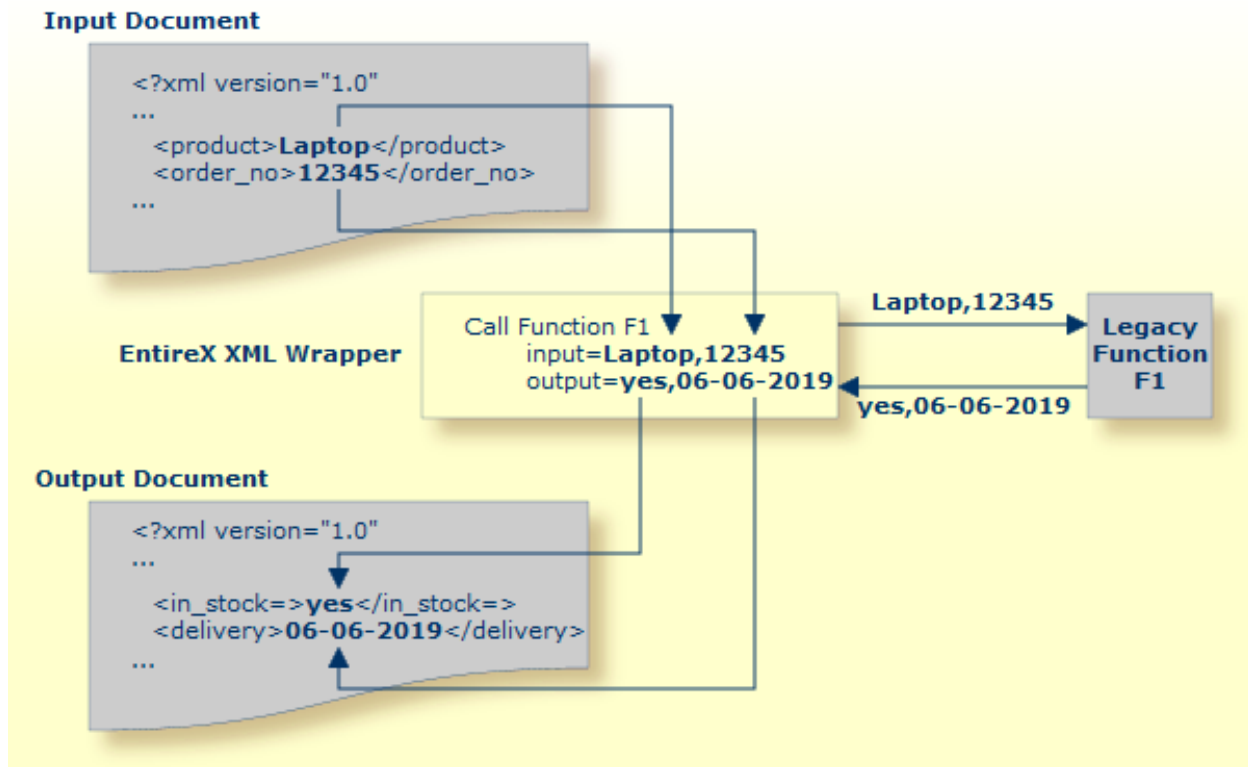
Input Document

<?xml version="1.0"
...
<product>Laptop</product>
<order_no>12345</order_no>
...

Call Function F1
input=Laptop,12345
output=yes,06-06-2019

EntireX XML Wrapper

Laptop,12345

yes,06-06-2019

Legacy Function F1

Output Document

<?xml version="1.0"
...
<in_stock=>yes</in_stock=>
<delivery>06-06-2019</delivery>
...